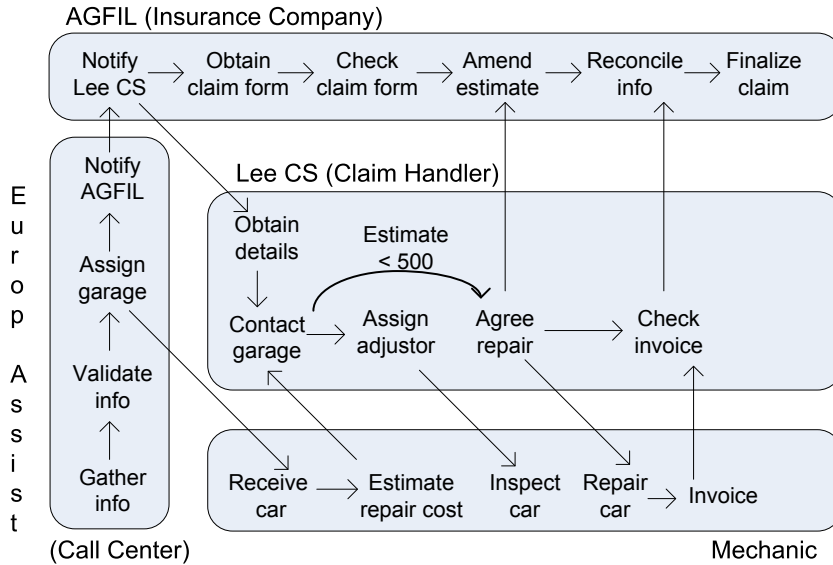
AGFIL (Insurance Company)

Notify Lee CS

Obtain claim form

Check claim form

Amend estimate

Reconcile info

Finalize claim

Europ Assist

Notify AGFIL

Assign garage

Validate info

Gather info

(Call Center)

Lee CS (Claim Handler)

Obtain details

Estimate < 500

Contact garage

Assign adjustor

Agree repair

Check invoice

Receive car

Estimate repair cost

Inspect car

Repair car

Invoice

Mechanic